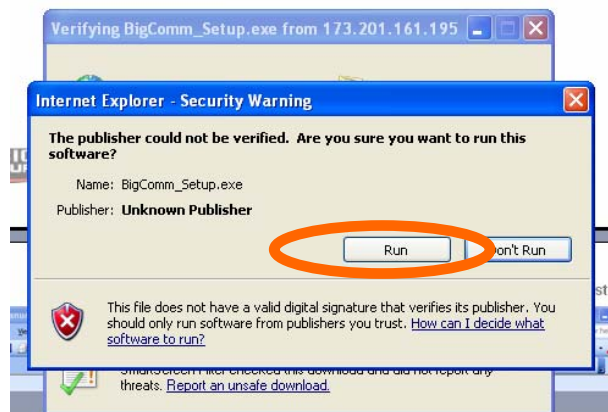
Verifying BigComm_Setup.exe from 173.201.161.195

Internet Explorer - Security Warning

The publisher could not be verified. Are you sure you want to run this software?

Name: BigComm_Setup.exe

Publisher: Unknown Publisher

Run

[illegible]on't Run

This file does not have a valid digital signature that verifies its publisher. You should only run software from publishers you trust. How can I decide what software to run?

SmartScreen Filter checked this download and did not report any threats. Report an unsafe download.